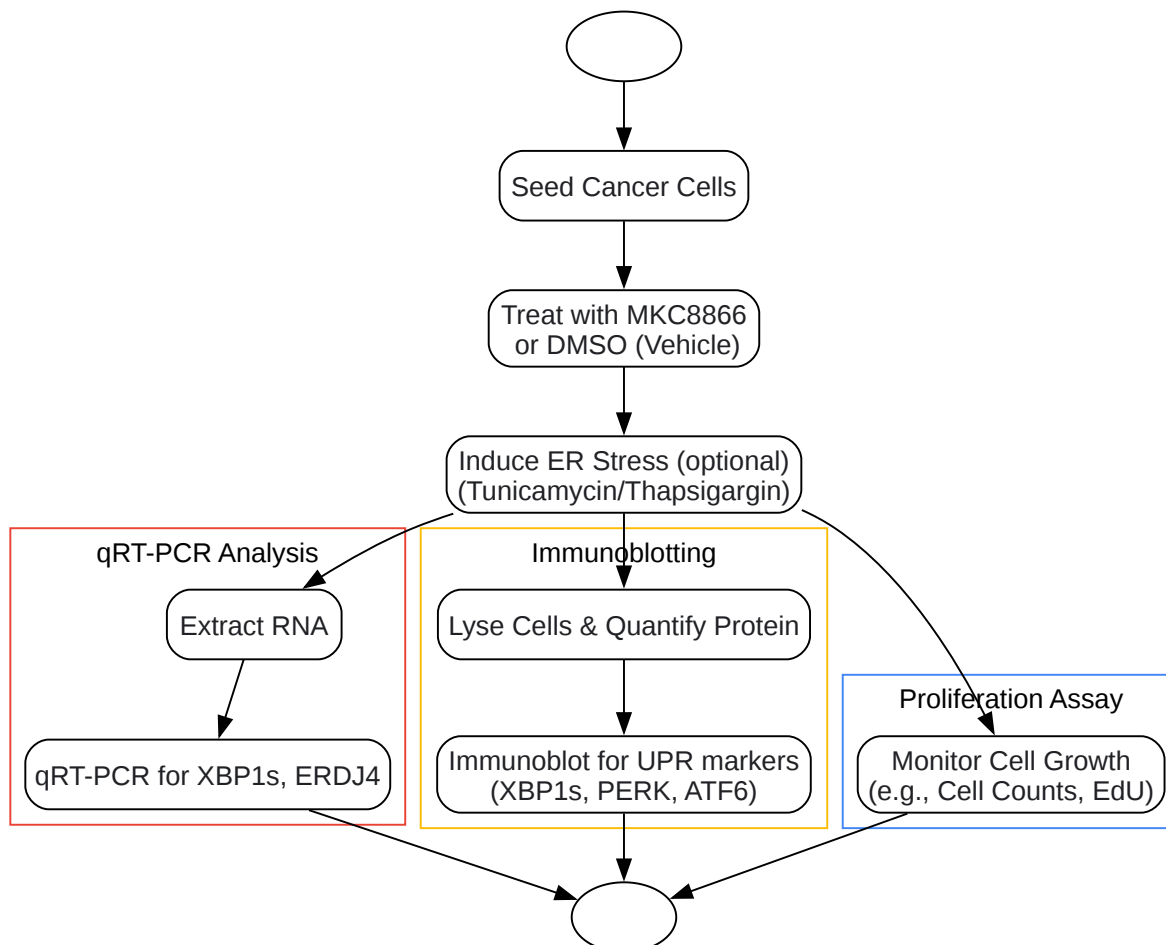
Seed Cancer Cells

Treat with MKC8866 or DMSO (Vehicle)

Induce ER Stress (optional) (Tunicamycin/Thapsigargin)

qRT-PCR Analysis

Extract RNA

qRT-PCR for XBP1s, ERDJ4

Immunoblotting

Lyse Cells & Quantify Protein

Immunoblot for UPR markers (XBP1s, PERK, ATF6)

Proliferation Assay

Monitor Cell Growth (e.g., Cell Counts, EdU)